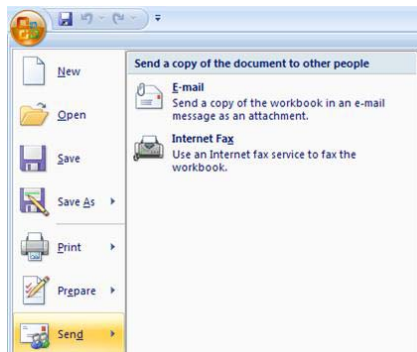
New
Open
Save
Save As
Print
Prepare
Send

Send a copy of the document to other people

E-mail
Send a copy of the workbook in an e-mail message as an attachment.

Internet Fax
Use an Internet fax service to fax the workbook.